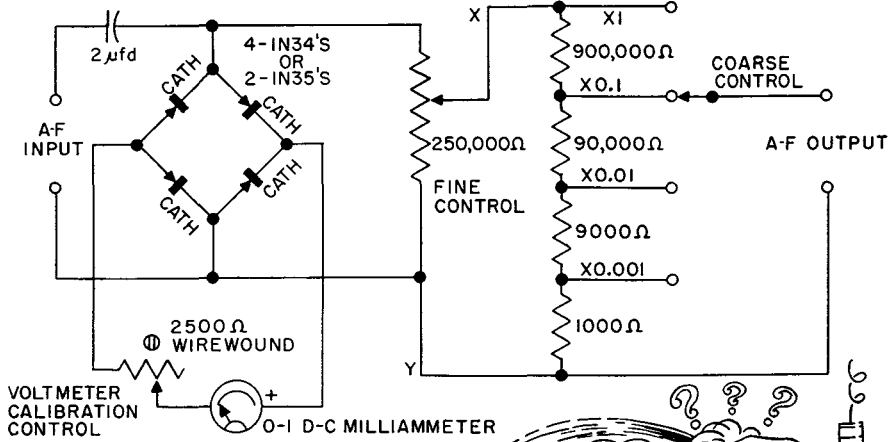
2 $\mu$fd

4-IN34'S OR 2-IN35'S

CATH

CATH

CATH

CATH

A-F INPUT

250,000Ω

FINE CONTROL

X

X1

900,000Ω

X0.1

COARSE CONTROL

90,000Ω

X0.01

9000Ω

X0.001

1000Ω

A-F OUTPUT

Y

2500Ω WIREWOUND

VOLTMETER CALIBRATION CONTROL

+

0-1 D-C MILLIAMMETER